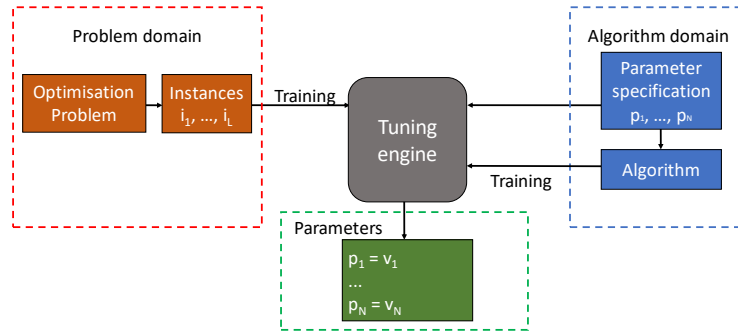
Problem domain

Optimisation Problem

Instances $i_1, \ldots, i_L$

Training

Tuning engine

Algorithm domain

Parameter specification $p_1, \ldots, p_N$

Algorithm

Training

Parameters

$p_1 = v_1$
...
$p_N = v_N$